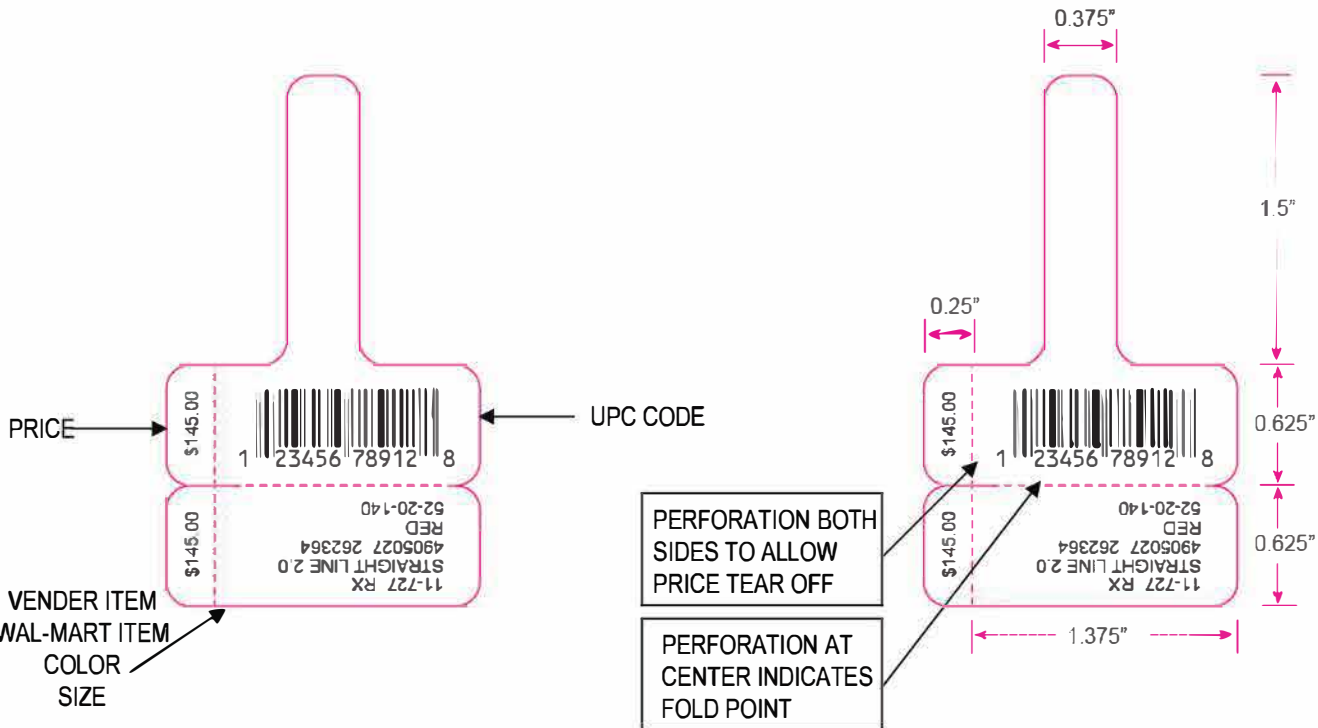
$145.00

1 23456 78912 8

PRICE

UPC CODE

$145.00

11-727 RX
STRAIGHT LINE 2.0
4905027 262364
RED
52-20-140

VENDER ITEM
WAL-MART ITEM
COLOR
SIZE

0.375"

1.5"

0.25"

$145.00

1 23456 78912 8

0.625"

$145.00

11-727 RX
STRAIGHT LINE 2.0
4905027 262364
RED
52-20-140

0.625"

PERFORATION BOTH SIDES TO ALLOW PRICE TEAR OFF

PERFORATION AT CENTER INDICATES FOLD POINT

1.375"